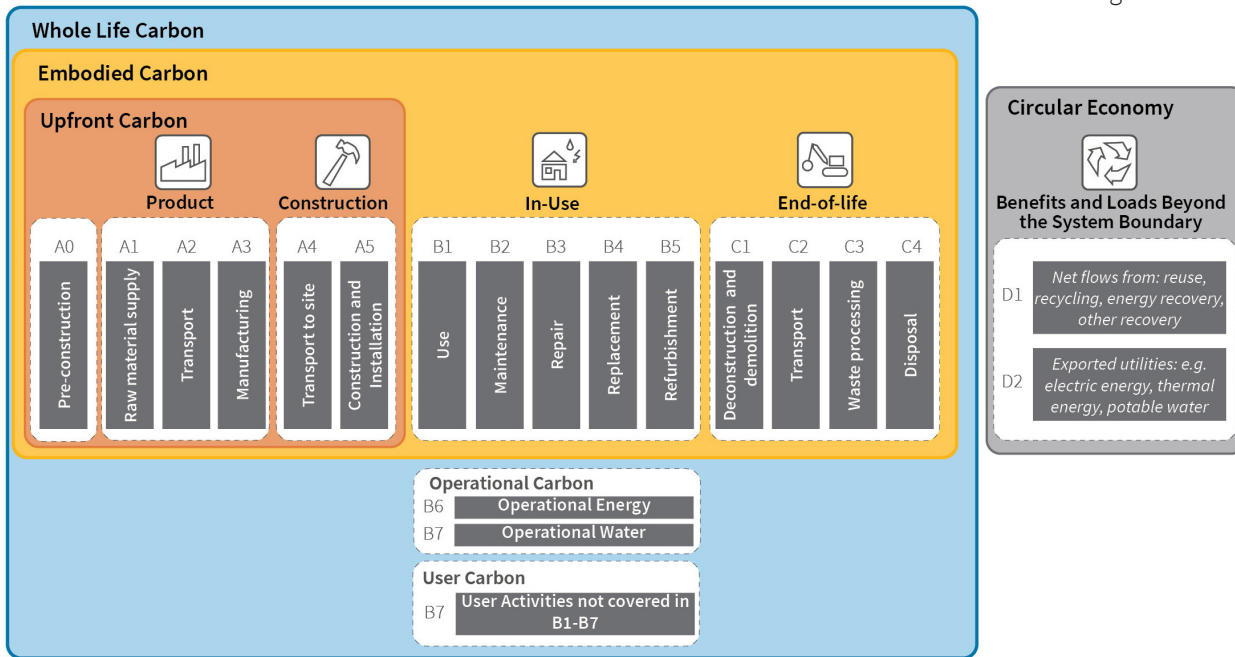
Whole Life Carbon

Embodied Carbon

Upfront Carbon

Product

Construction

In-Use

End-of-life

A0 Pre-construction

A1 Raw material supply

A2 Transport

A3 Manufacturing

A4 Transport to site

A5 Construction and Installation

B1 Use

B2 Maintenance

B3 Repair

B4 Replacement

B5 Refurbishment

C1 Deconstruction and demolition

C2 Transport

C3 Waste processing

C4 Disposal

Operational Carbon

B6 Operational Energy

B7 Operational Water

User Carbon

B7 User Activities not covered in B1-B7

Circular Economy

Benefits and Loads Beyond the System Boundary

D1 Net flows from: reuse, recycling, energy recovery, other recovery

D2 Exported utilities: e.g. electric energy, thermal energy, potable water